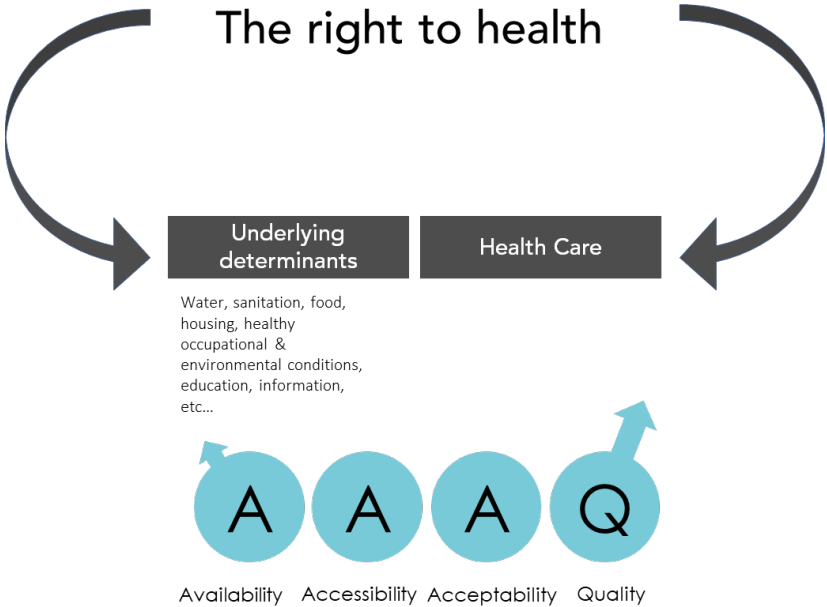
The right to health

Underlying determinants

Health Care

Water, sanitation, food, housing, healthy occupational & environmental conditions, education, information, etc…

A

A

A

Q

Availability

Accessibility

Acceptability

Quality